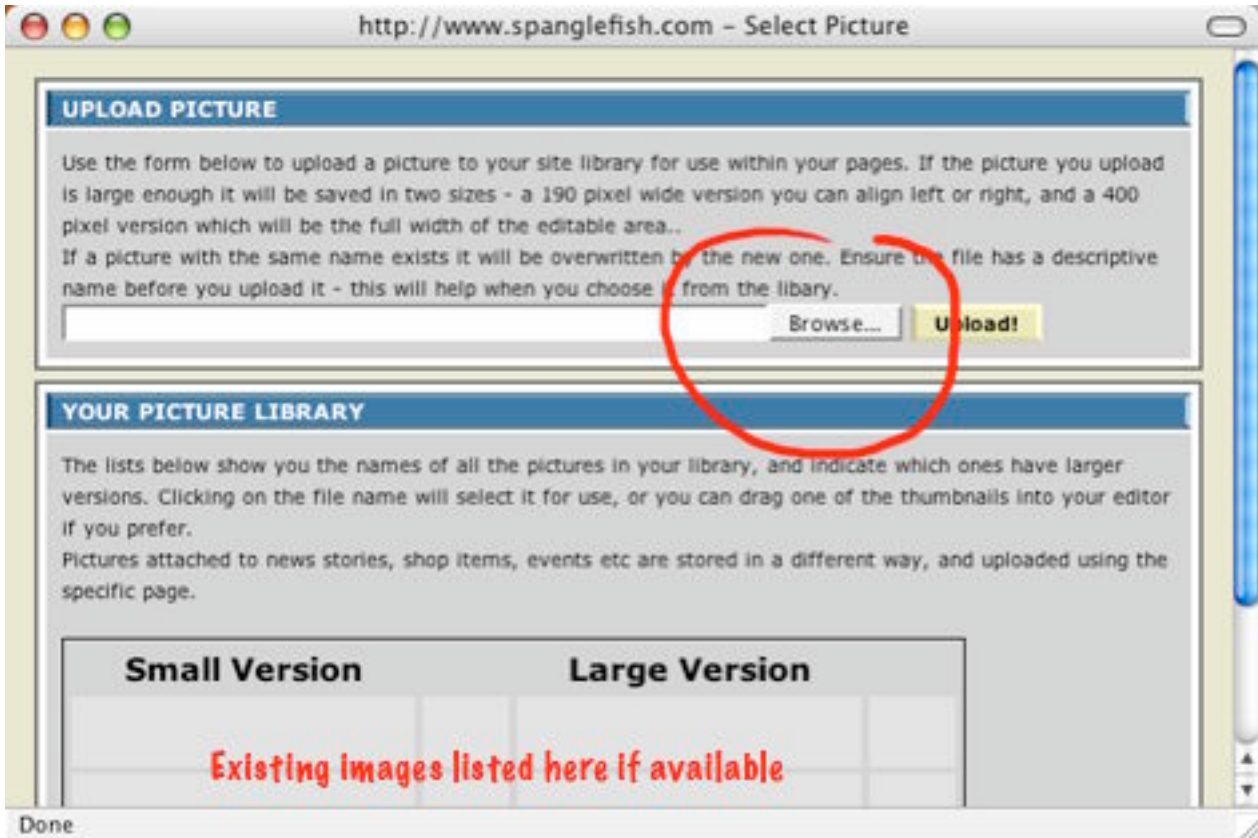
http://www.spanglefish.com - Select Picture

UPLOAD PICTURE

Use the form below to upload a picture to your site library for use within your pages. If the picture you upload is large enough it will be saved in two sizes - a 190 pixel wide version you can align left or right, and a 400 pixel version which will be the full width of the editable area..
If a picture with the same name exists it will be overwritten by the new one. Ensure the file has a descriptive name before you upload it - this will help when you choose it from the libary.

Browse... Upload!

YOUR PICTURE LIBRARY

The lists below show you the names of all the pictures in your library, and indicate which ones have larger versions. Clicking on the file name will select it for use, or you can drag one of the thumbnails into your editor if you prefer.
Pictures attached to news stories, shop items, events etc are stored in a different way, and uploaded using the specific page.

| Small Version | Large Version |
|---|---|

Existing images listed here if available

Done